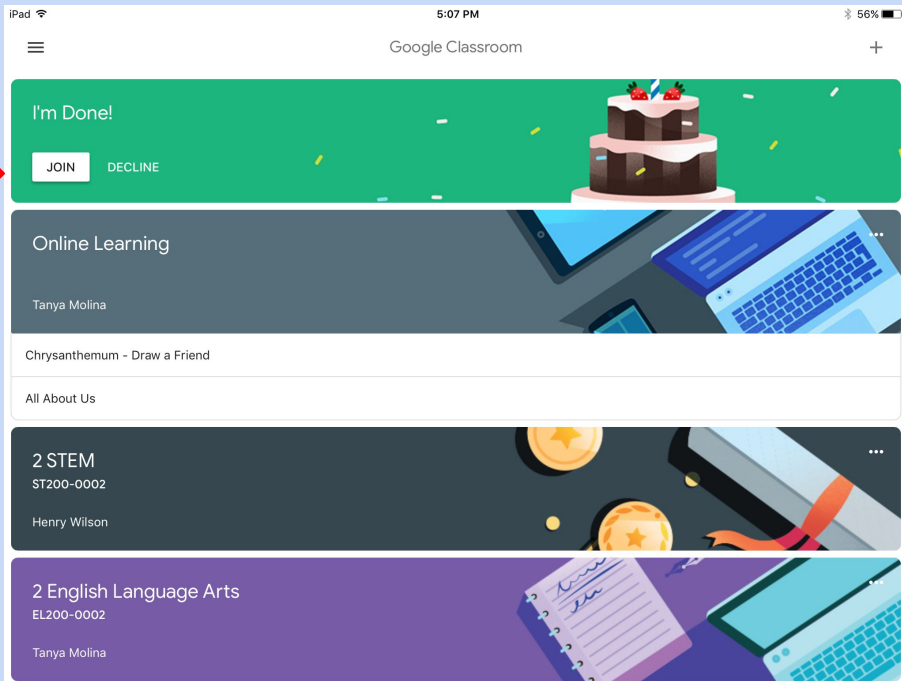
iPad 5:07 PM 56%

Google Classroom

I'm Done!

JOIN DECLINE

Online Learning

Tanya Molina

Chrysanthemum - Draw a Friend

All About Us

2 STEM
ST200-0002

Henry Wilson

2 English Language Arts
EL200-0002

Tanya Molina